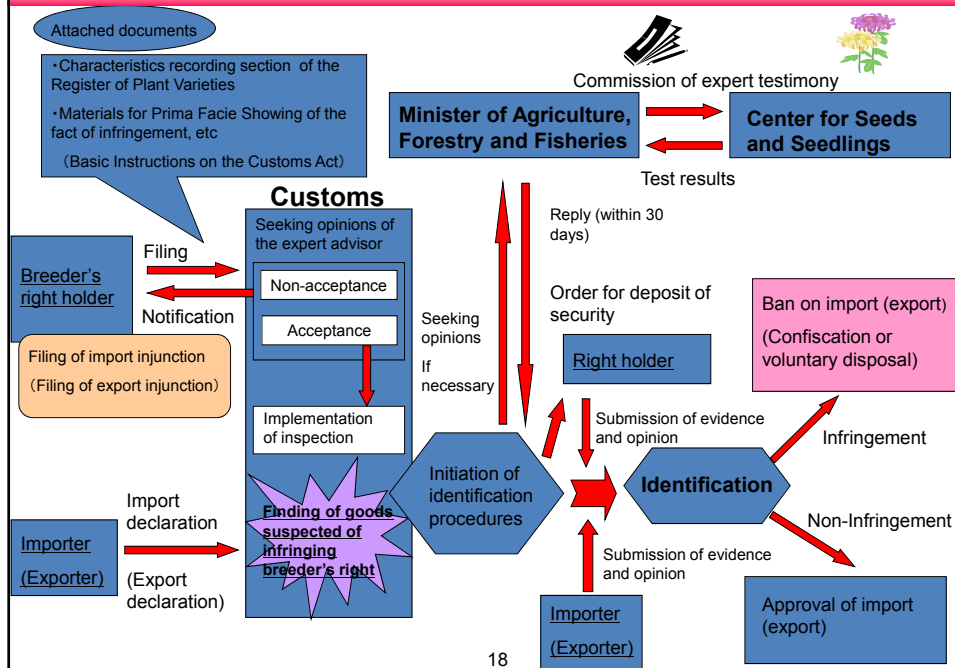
Attached documents

・Characteristics recording section of the Register of Plant Varieties

・Materials for Prima Facie Showing of the fact of infringement, etc

（Basic Instructions on the Customs Act）

Commission of expert testimony

Minister of Agriculture, Forestry and Fisheries

Center for Seeds and Seedlings

Test results

Customs

Seeking opinions of the expert advisor

Reply (within 30 days)

Filing

Breeder's right holder

Non-acceptance

Notification

Acceptance

Seeking opinions

If necessary

Order for deposit of security

Ban on import (export)

(Confiscation or voluntary disposal)

Filing of import injunction

（Filing of export injunction）

Right holder

Implementation of inspection

Submission of evidence and opinion

Infringement

Initiation of identification procedures

Identification

Import declaration

Finding of goods suspected of infringing breeder's right

Non-Infringement

Importer

(Exporter)

(Export declaration)

Submission of evidence and opinion

Approval of import (export)

Importer

(Exporter)

18